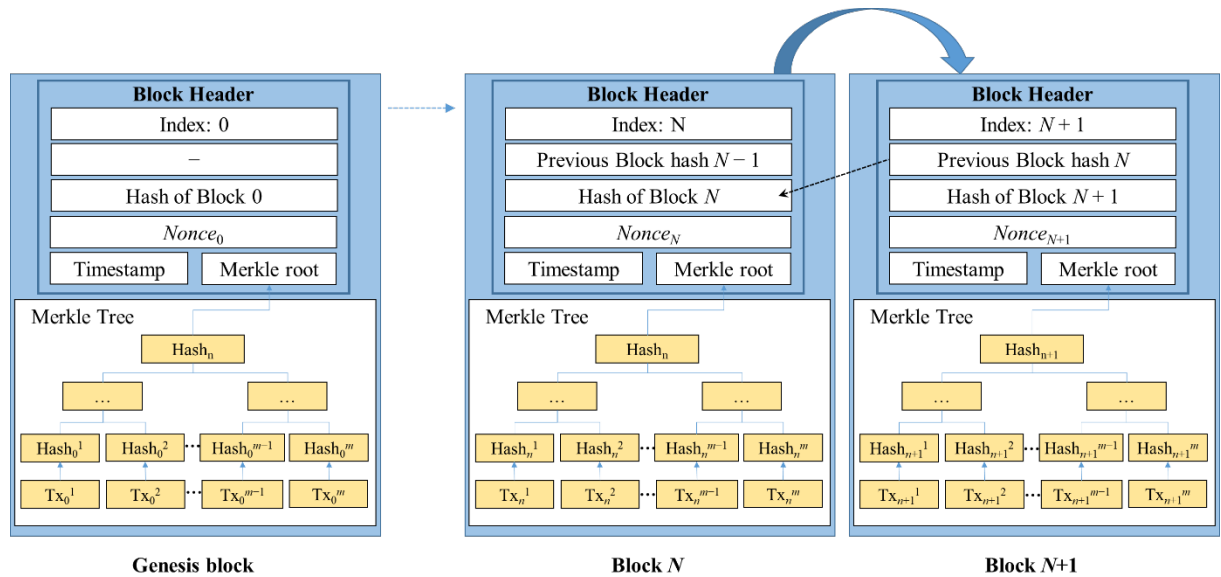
Block Header

Index: 0

–

Hash of Block 0

$Nonce_0$

Timestamp

Merkle root

Merkle Tree

$Hash_n$

…

…

$Hash_0^1$ $Hash_0^2$ $Hash_0^{m-1}$ $Hash_0^m$

$Tx_0^1$ $Tx_0^2$ $Tx_0^{m-1}$ $Tx_0^m$

Genesis block

Block Header

Index: N

Previous Block hash $N-1$

Hash of Block $N$

$Nonce_N$

Timestamp

Merkle root

Merkle Tree

$Hash_n$

…

…

$Hash_n^1$ $Hash_n^2$ $Hash_n^{m-1}$ $Hash_n^m$

$Tx_n^1$ $Tx_n^2$ $Tx_n^{m-1}$ $Tx_n^m$

Block $N$

Block Header

Index: $N+1$

Previous Block hash $N$

Hash of Block $N+1$

$Nonce_{N+1}$

Timestamp

Merkle root

Merkle Tree

$Hash_{n+1}$

…

…

$Hash_{n+1}^1$ $Hash_{n+1}^2$ $Hash_{n+1}^{m-1}$ $Hash_{n+1}^m$

$Tx_{n+1}^1$ $Tx_{n+1}^2$ $Tx_{n+1}^{m-1}$ $Tx_{n+1}^m$

Block $N$+1